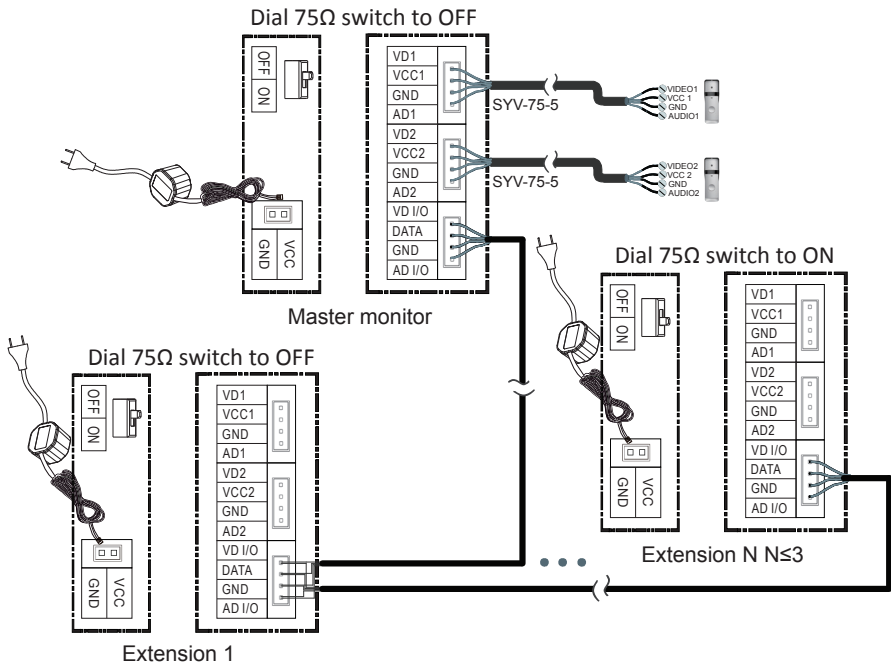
Dial 75Ω switch to OFF

OFF
ON

VD1
VCC1
GND
AD1
VD2
VCC2
GND
AD2
VD I/O
DATA
GND
AD I/O

GND
VCC

SYV-75-5
VIDEO1
VCC 1
GND
AUDIO1

SYV-75-5
VIDEO2
VCC 2
GND
AUDIO2

Master monitor

Dial 75Ω switch to ON

OFF
ON

VD1
VCC1
GND
AD1
VD2
VCC2
GND
AD2
VD I/O
DATA
GND
AD I/O

GND
VCC

Extension N N≤3

Dial 75Ω switch to OFF

OFF
ON

VD1
VCC1
GND
AD1
VD2
VCC2
GND
AD2
VD I/O
DATA
GND
AD I/O

GND
VCC

Extension 1